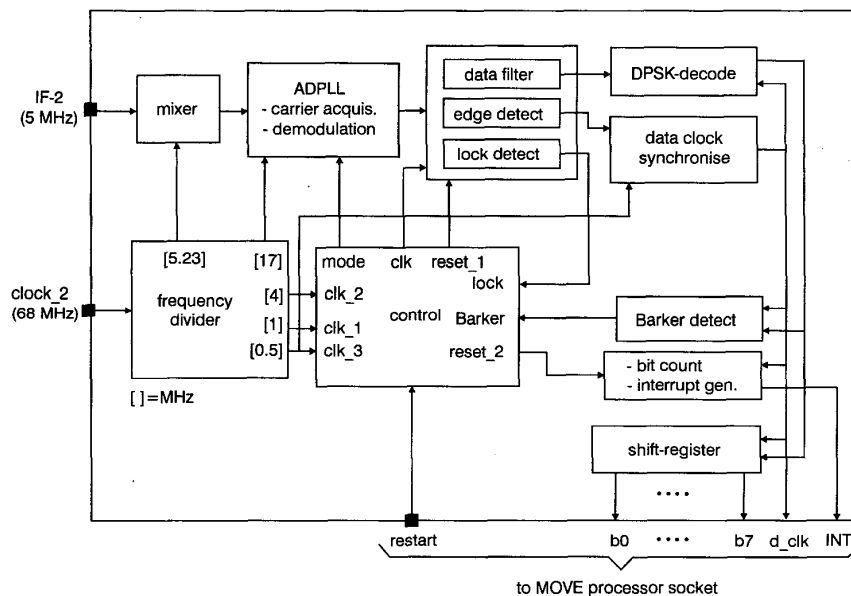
IF-2
(5 MHz)

mixer

ADPLL
- carrier acquis.
- demodulation

data filter

edge detect

lock detect

DPSK-decode

data clock
synchronise

clock_2
(68 MHz)

[5.23]
[17]
frequency
divider
[4]
[1]
[0.5]

[ ] = MHz

mode
clk
reset_1
lock
clk_2
control
Barker
clk_1
clk_3
reset_2

Barker detect

- bit count
- interrupt gen.

shift-register

....

restart

b0
....
b7
d_clk
INT

to MOVE processor socket